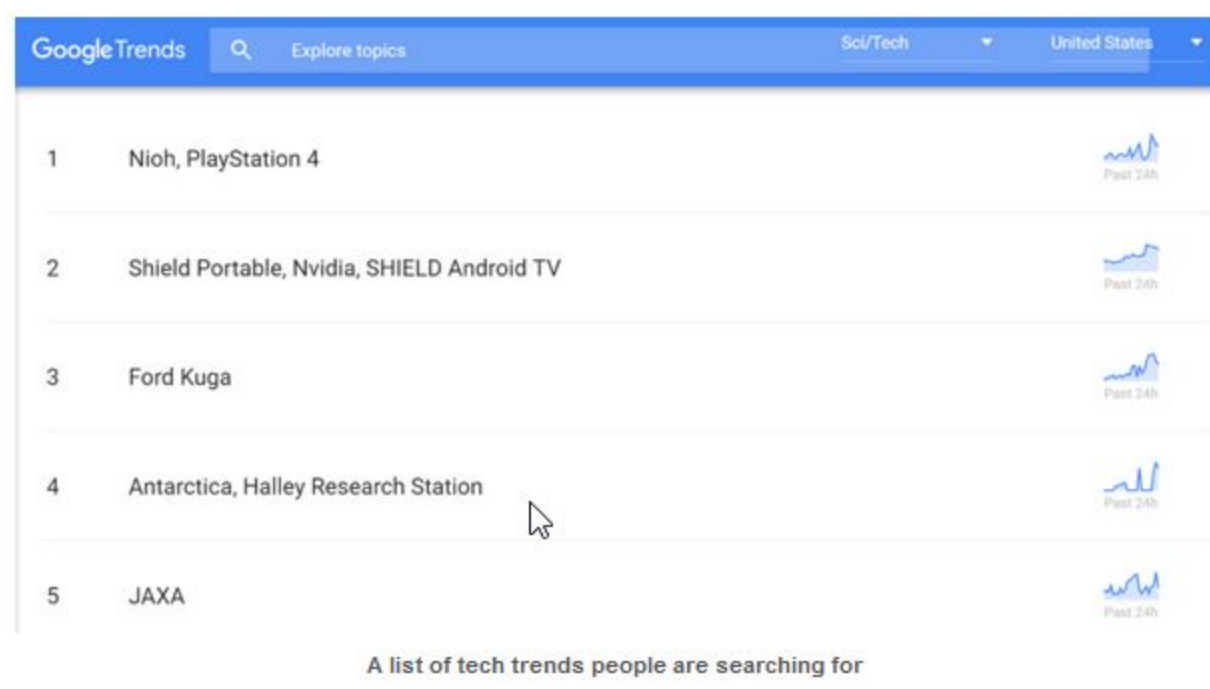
Google Trends

Explore topics

Sci/Tech

United States

1

Nioh, PlayStation 4

Past 24h

2

Shield Portable, Nvidia, SHIELD Android TV

Past 24h

3

Ford Kuga

Past 24h

4

Antarctica, Halley Research Station

Past 24h

5

JAXA

Past 24h

A list of tech trends people are searching for